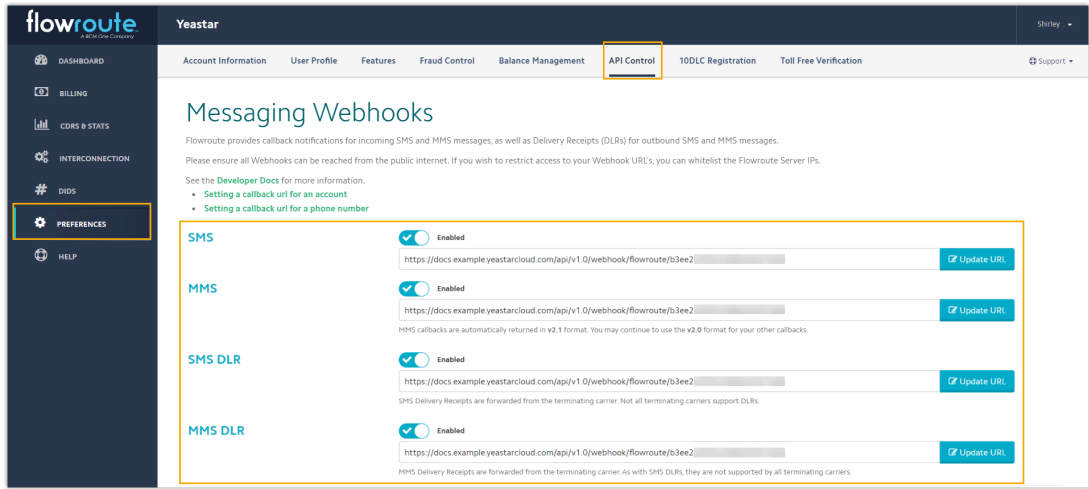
flowroute
A BCM One Company

Yeastar

Shirley

DASHBOARD
BILLING
CDRS & STATS
INTERCONNECTION
DIDS
PREFERENCES
HELP

Account Information | User Profile | Features | Fraud Control | Balance Management | API Control | 10DLC Registration | Toll Free Verification

Support

Messaging Webhooks

Flowroute provides callback notifications for incoming SMS and MMS messages, as well as Delivery Receipts (DLRs) for outbound SMS and MMS messages.

Please ensure all Webhooks can be reached from the public internet. If you wish to restrict access to your Webhook URL's, you can whitelist the Flowroute Server IPs.

See the Developer Docs for more information.
• Setting a callback url for an account
• Setting a callback url for a phone number

SMS
Enabled
https://docs.example.yeastarcloud.com/api/v1.0/webhook/flowroute/b3ee2
Update URL

MMS
Enabled
https://docs.example.yeastarcloud.com/api/v1.0/webhook/flowroute/b3ee2
Update URL
MMS callbacks are automatically returned in v2.1 format. You may continue to use the v2.0 format for your other callbacks.

SMS DLR
Enabled
https://docs.example.yeastarcloud.com/api/v1.0/webhook/flowroute/b3ee2
Update URL
SMS Delivery Receipts are forwarded from the terminating carrier. Not all terminating carriers support DLRs.

MMS DLR
Enabled
https://docs.example.yeastarcloud.com/api/v1.0/webhook/flowroute/b3ee2
Update URL
MMS Delivery Receipts are forwarded from the terminating carrier. As with SMS DLRs, they are not supported by all terminating carriers.